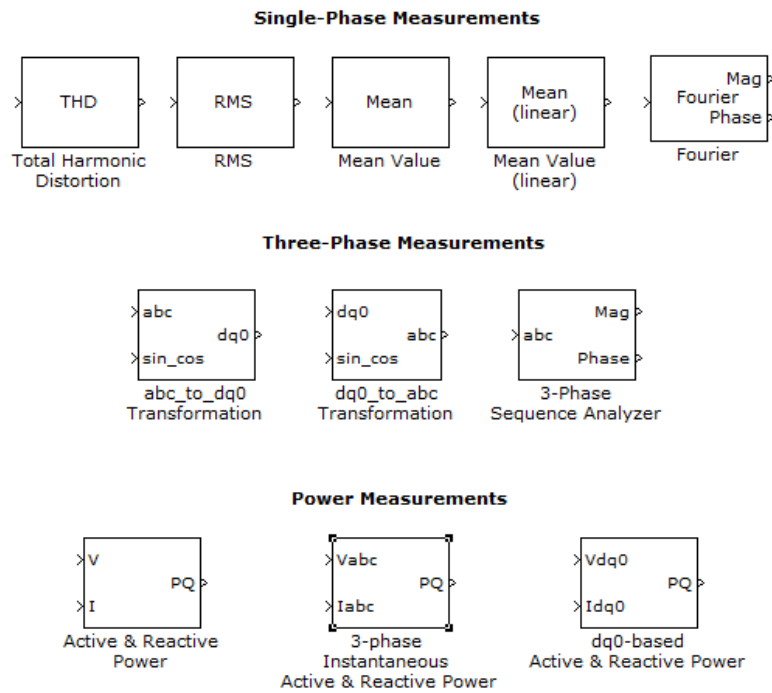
Single-Phase Measurements

THD
Total Harmonic Distortion

RMS
RMS

Mean
Mean Value

Mean (linear)
Mean Value (linear)

Fourier Mag Phase
Fourier

Three-Phase Measurements

abc sin_cos dq0
abc_to_dq0 Transformation

dq0 sin_cos abc
dq0_to_abc Transformation

abc Mag Phase
3-Phase Sequence Analyzer

Power Measurements

V I PQ
Active & Reactive Power

Vabc Iabc PQ
3-phase Instantaneous Active & Reactive Power

Vdq0 Idq0 PQ
dq0-based Active & Reactive Power